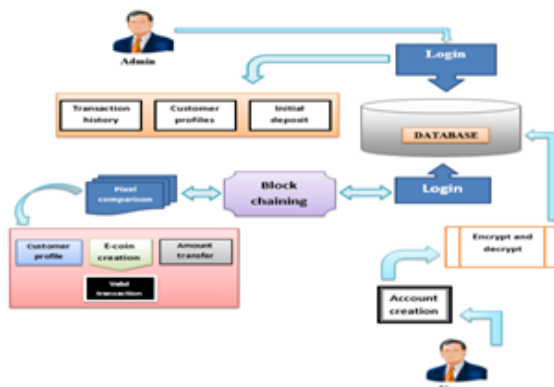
Admin

Login

Transaction history

Customer profiles

Initial deposit

DATABASE

Pixel comparison

Block chaining

Login

Customer profile

E-coin creation

Amount transfer

Valid transaction

Encrypt and decrypt

Account creation